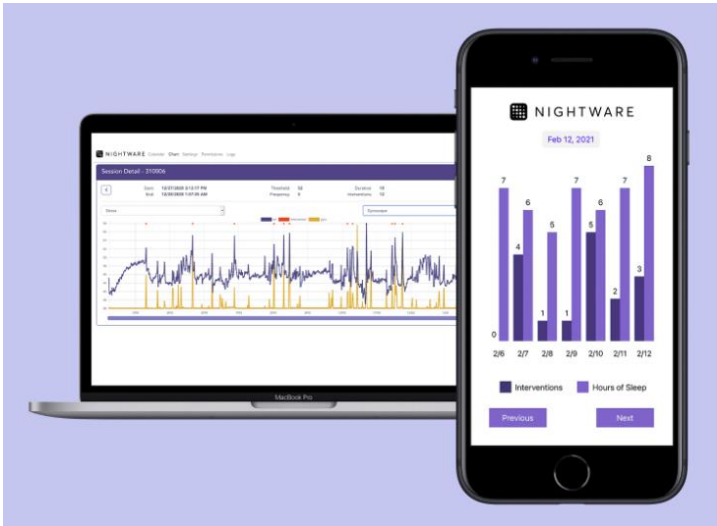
NIGHTWARE Console Chart Settings Permissions Logs

Session Detail - 210906

Start 12/07/2020 3:13:17 PM
End 12/08/2020 1:07:00 AM

Threshold 50
Frequency 8

Duration 10
Interventions 10

Stress

Summarize

MacBook Pro

NIGHTWARE

Feb 12, 2021

| | 2/6 | 2/7 | 2/8 | 2/9 | 2/10 | 2/11 | 2/12 |
|---|---|---|---|---|---|---|---|
| Interventions | 0 | 4 | 1 | 1 | 5 | 2 | 3 |
| Hours of Sleep | 7 | 6 | 5 | 7 | 6 | 7 | 8 |

Interventions Hours of Sleep

Previous

Next